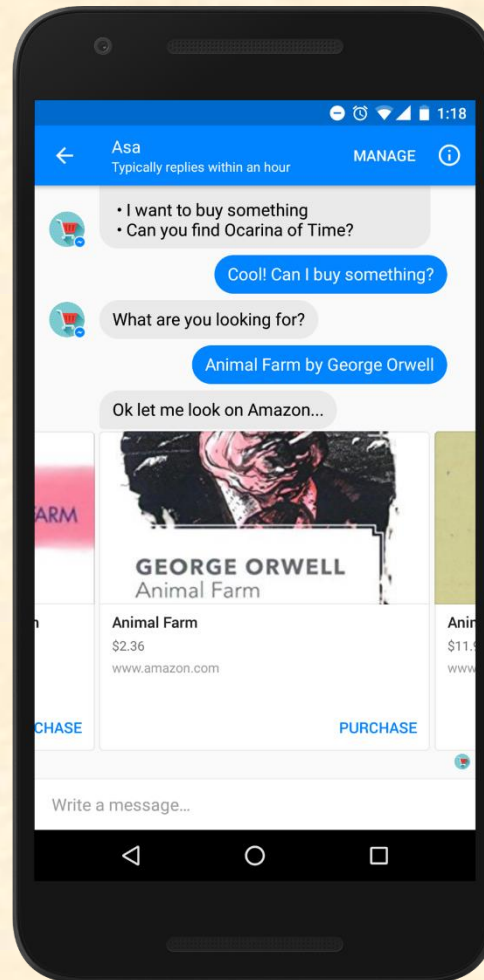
1:18

Asa
Typically replies within an hour

MANAGE

• I want to buy something
• Can you find Ocarina of Time?

Cool! Can I buy something?

What are you looking for?

Animal Farm by George Orwell

Ok let me look on Amazon...

ARM

n

CHASE

GEORGE ORWELL
Animal Farm

Animal Farm
$2.36
www.amazon.com

PURCHASE

Anir
$11.
www

Write a message...